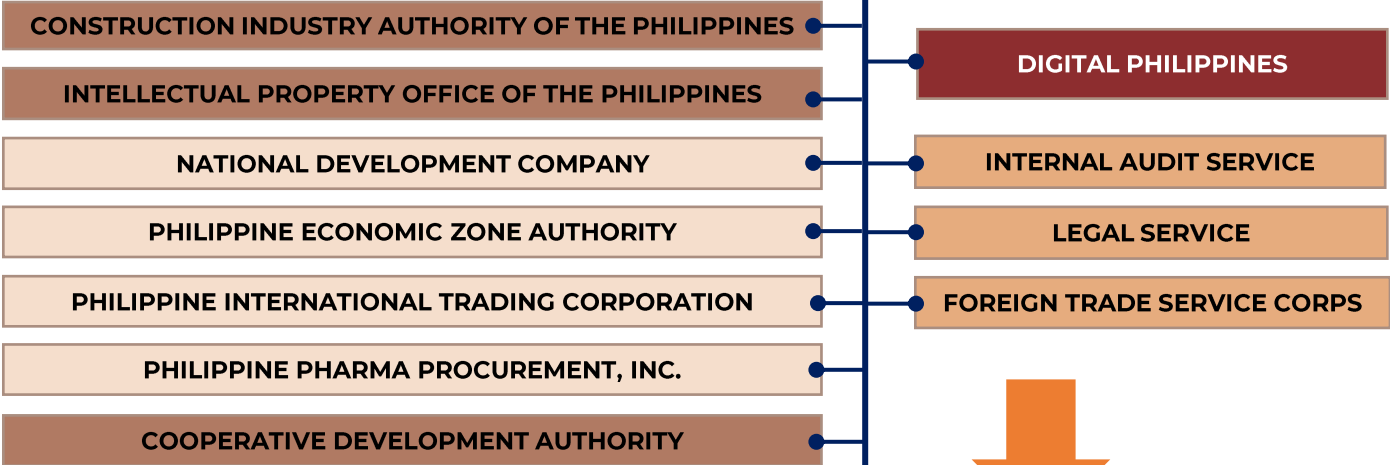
CONSTRUCTION INDUSTRY AUTHORITY OF THE PHILIPPINES

INTELLECTUAL PROPERTY OFFICE OF THE PHILIPPINES

NATIONAL DEVELOPMENT COMPANY

PHILIPPINE ECONOMIC ZONE AUTHORITY

PHILIPPINE INTERNATIONAL TRADING CORPORATION

PHILIPPINE PHARMA PROCUREMENT, INC.

COOPERATIVE DEVELOPMENT AUTHORITY

DIGITAL PHILIPPINES

INTERNAL AUDIT SERVICE

LEGAL SERVICE

FOREIGN TRADE SERVICE CORPS